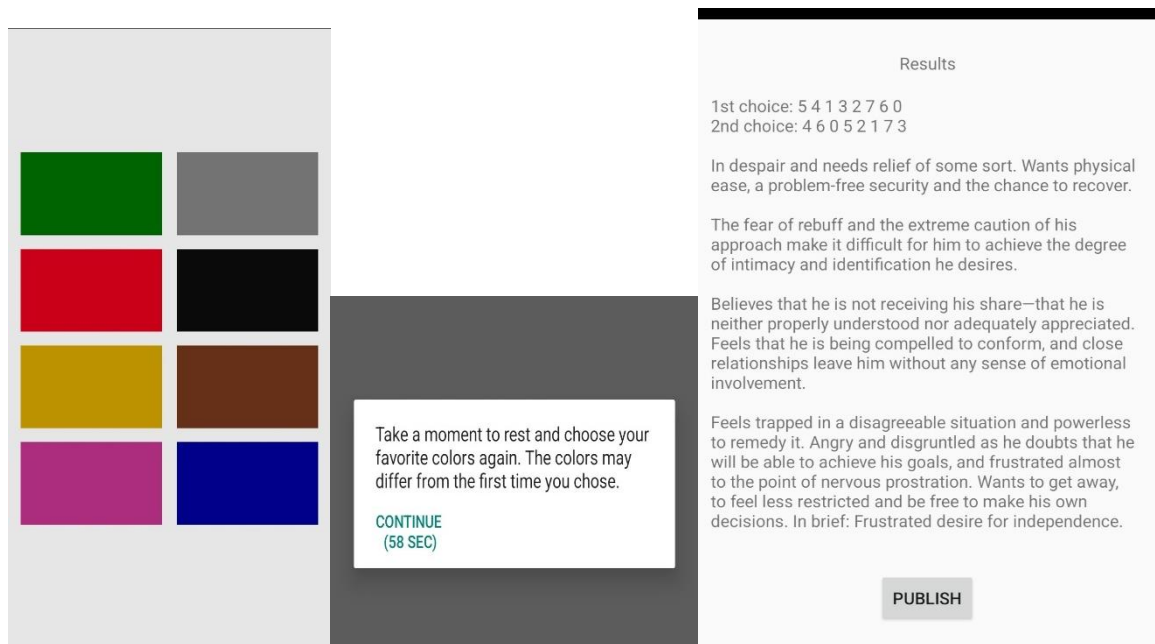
Take a moment to rest and choose your favorite colors again. The colors may differ from the first time you chose.

CONTINUE
(58 SEC)

Results

1st choice: 5 4 1 3 2 7 6 0
2nd choice: 4 6 0 5 2 1 7 3

In despair and needs relief of some sort. Wants physical ease, a problem-free security and the chance to recover.

The fear of rebuff and the extreme caution of his approach make it difficult for him to achieve the degree of intimacy and identification he desires.

Believes that he is not receiving his share—that he is neither properly understood nor adequately appreciated. Feels that he is being compelled to conform, and close relationships leave him without any sense of emotional involvement.

Feels trapped in a disagreeable situation and powerless to remedy it. Angry and disgruntled as he doubts that he will be able to achieve his goals, and frustrated almost to the point of nervous prostration. Wants to get away, to feel less restricted and be free to make his own decisions. In brief: Frustrated desire for independence.

PUBLISH